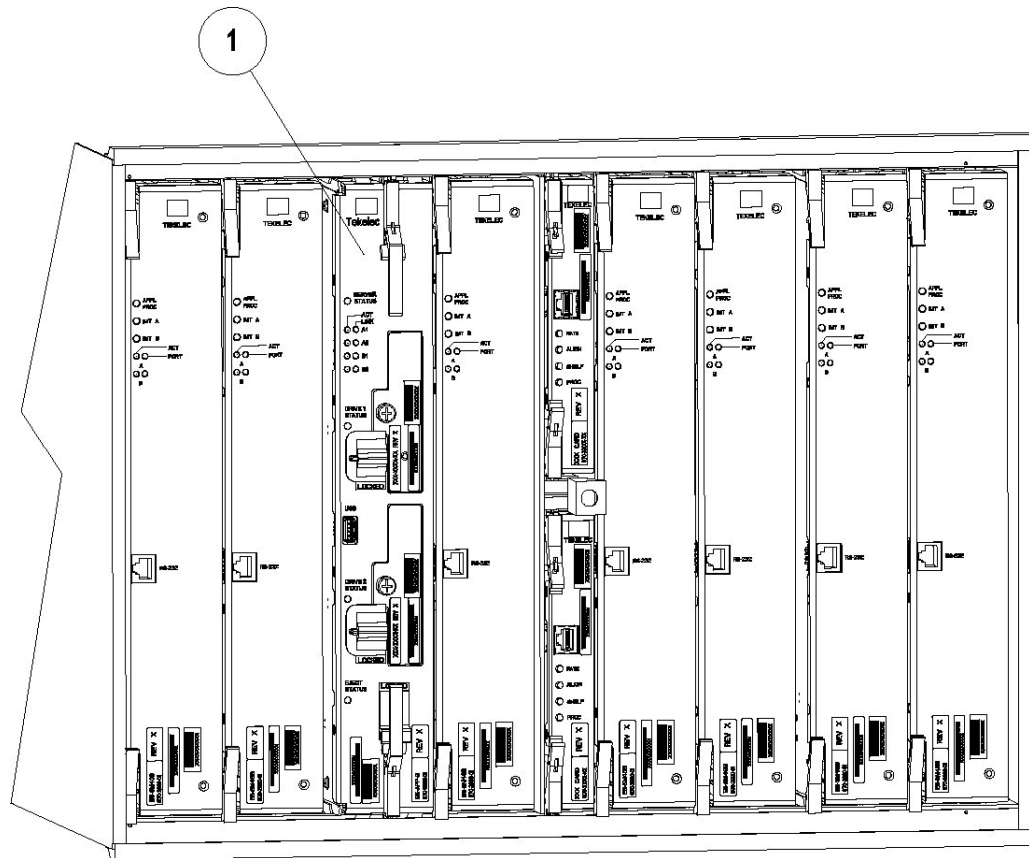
1

TEKELEC

APPL PROC

INT A

INT B

ACT

PORT

A

B

RS-232

REV X

TEKELEC

APPL PROC

INT A

INT B

ACT

PORT

A

B

RS-232

REV X

Tekelec

SERVER STATUS

ACT

LINK

A1

A2

B1

B2

DRIVE 1 STATUS

LOCKED

USB

DRIVE 2 STATUS

LOCKED

EJECT STATUS

REV X

TEKELEC

APPL PROC

INT A

INT B

ACT

PORT

A

B

RS-232

REV X

TEKELEC

RATE

ALARM

SHELF

PROC

REV X

TEKELEC

RATE

ALARM

SHELF

PROC

REV X

TEKELEC

APPL PROC

INT A

INT B

ACT

PORT

A

B

RS-232

REV X

TEKELEC

APPL PROC

INT A

INT B

ACT

PORT

A

B

RS-232

REV X

TEKELEC

APPL PROC

INT A

INT B

ACT

PORT

A

B

RS-232

REV X

TEKELEC

APPL PROC

INT A

INT B

ACT

PORT

A

B

RS-232

REV X